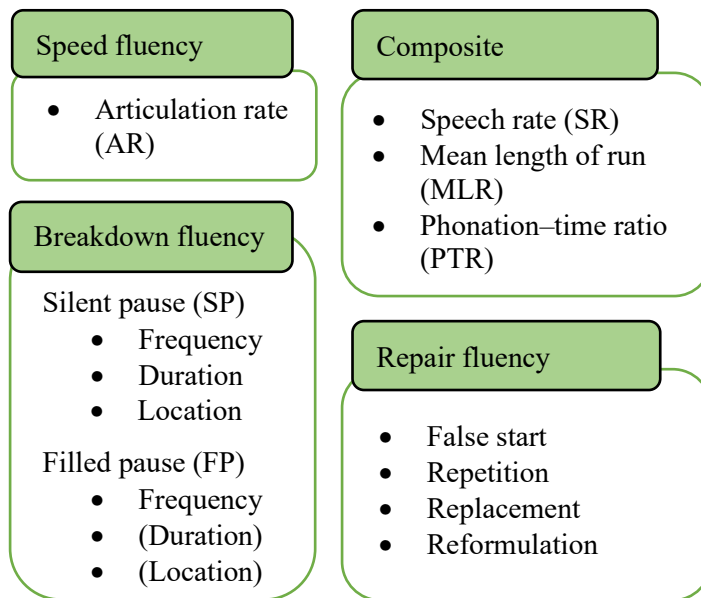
Speed fluency

- Articulation rate (AR)

Breakdown fluency

Silent pause (SP)
- Frequency
- Duration
- Location

Filled pause (FP)
- Frequency
- (Duration)
- (Location)

Composite

- Speech rate (SR)
- Mean length of run (MLR)
- Phonation–time ratio (PTR)

Repair fluency

- False start
- Repetition
- Replacement
- Reformulation